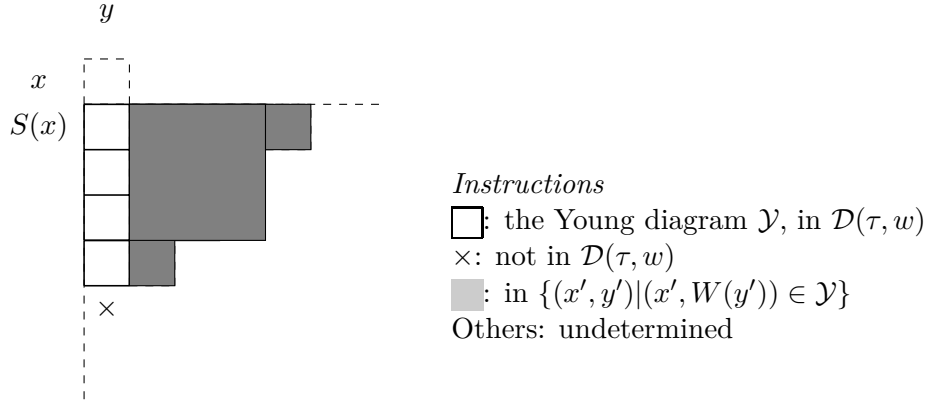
$y$

$x$

$S(x)$

$\times$

*Instructions*

: the Young diagram $\mathcal{Y}$, in $\mathcal{D}(\tau, w)$

$\times$: not in $\mathcal{D}(\tau, w)$

: in $\{(x', y') | (x', W(y')) \in \mathcal{Y}\}$

Others: undetermined